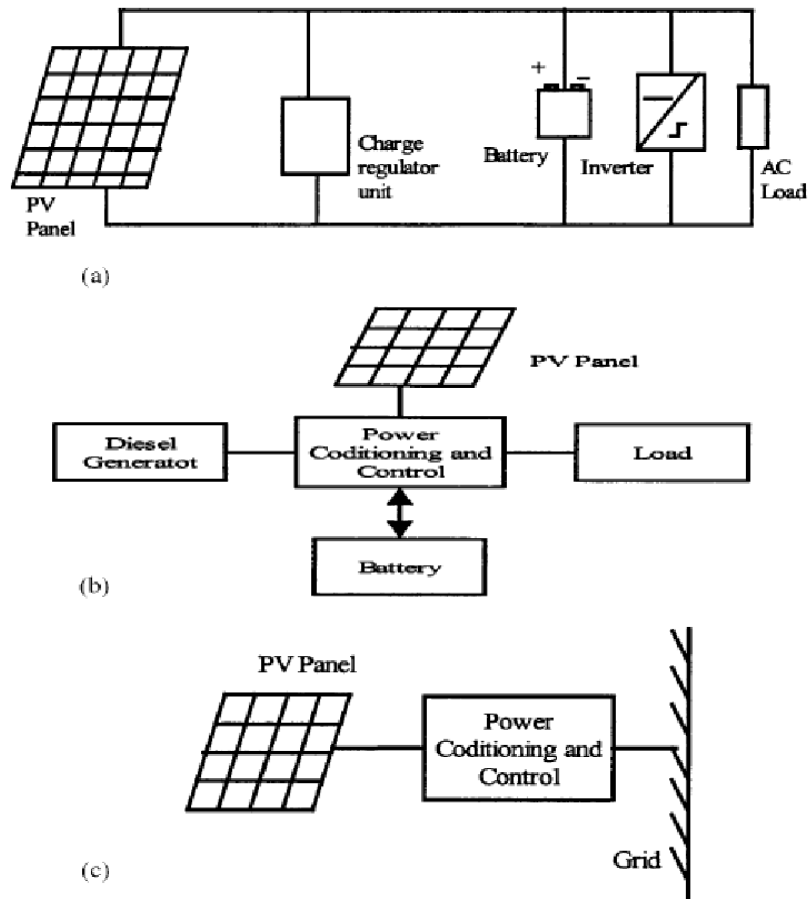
PV Panel

Charge regulator unit

+ −

Battery

Inverter

AC Load

(a)

PV Panel

Diesel Generatot

Power Coditioning and Control

Load

Battery

(b)

PV Panel

Power Coditioning and Control

Grid

(c)